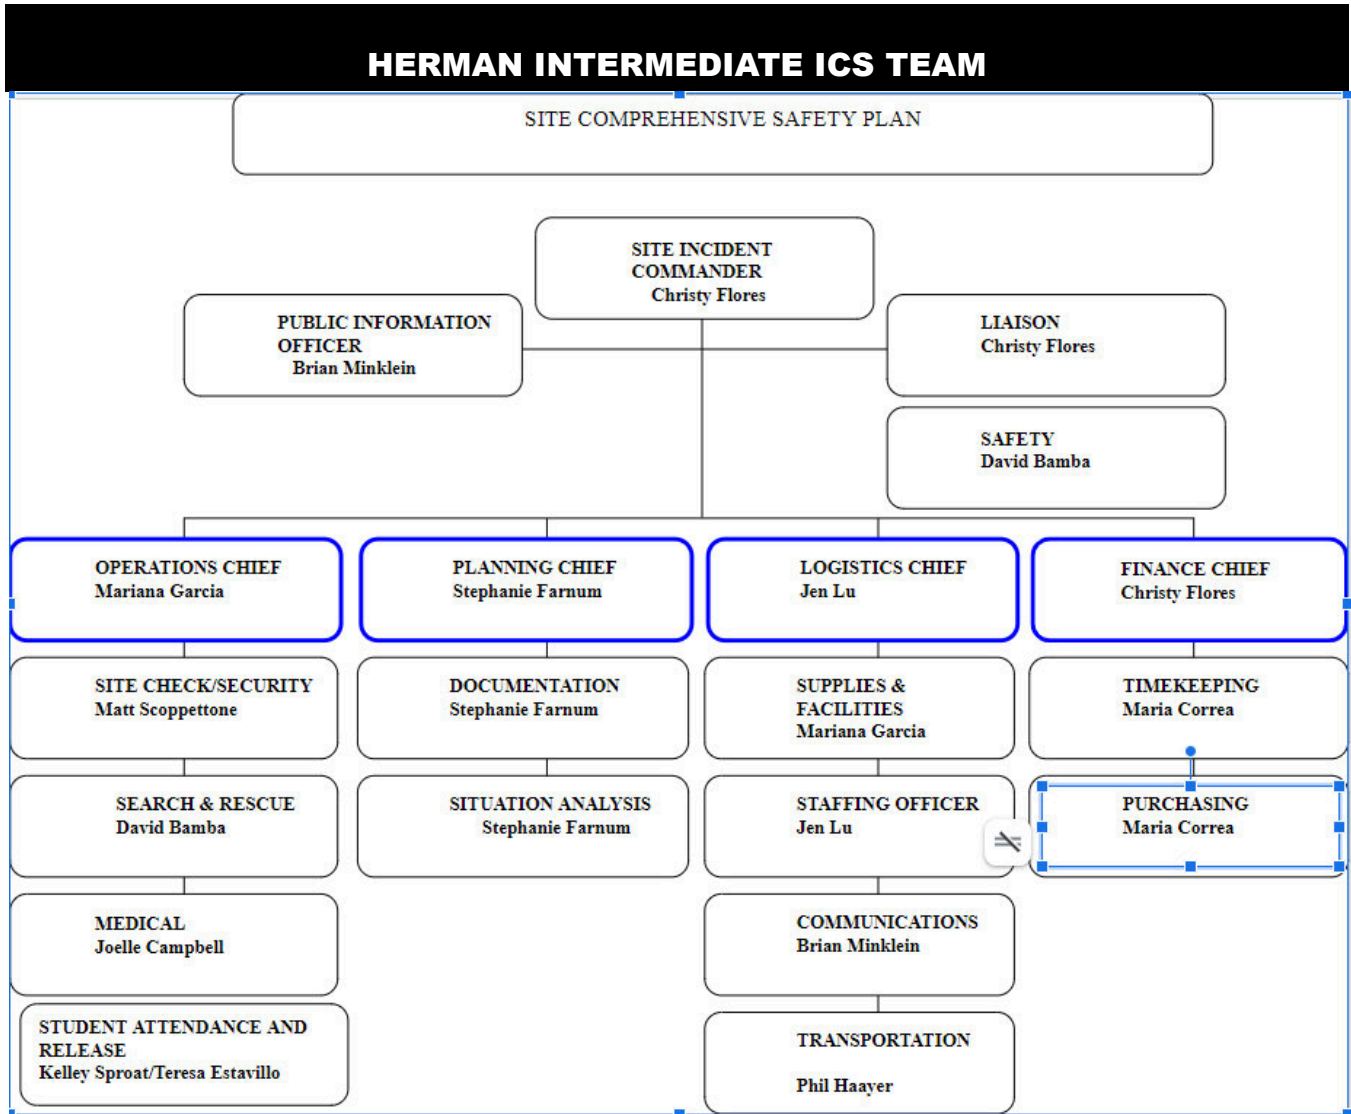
HERMAN INTERMEDIATE ICS TEAM

SITE COMPREHENSIVE SAFETY PLAN

SITE INCIDENT COMMANDER
Christy Flores

PUBLIC INFORMATION OFFICER
Brian Minklein

LIAISON
Christy Flores

SAFETY
David Bamba

OPERATIONS CHIEF
Mariana Garcia

PLANNING CHIEF
Stephanie Farnum

LOGISTICS CHIEF
Jen Lu

FINANCE CHIEF
Christy Flores

SITE CHECK/SECURITY
Matt Scoppettone

DOCUMENTATION
Stephanie Farnum

SUPPLIES & FACILITIES
Mariana Garcia

TIMEKEEPING
Maria Correa

SEARCH & RESCUE
David Bamba

SITUATION ANALYSIS
Stephanie Farnum

STAFFING OFFICER
Jen Lu

PURCHASING
Maria Correa

MEDICAL
Joelle Campbell

COMMUNICATIONS
Brian Minklein

STUDENT ATTENDANCE AND RELEASE
Kelley Sproat/Teresa Estavillo

TRANSPORTATION

Phil Haayer